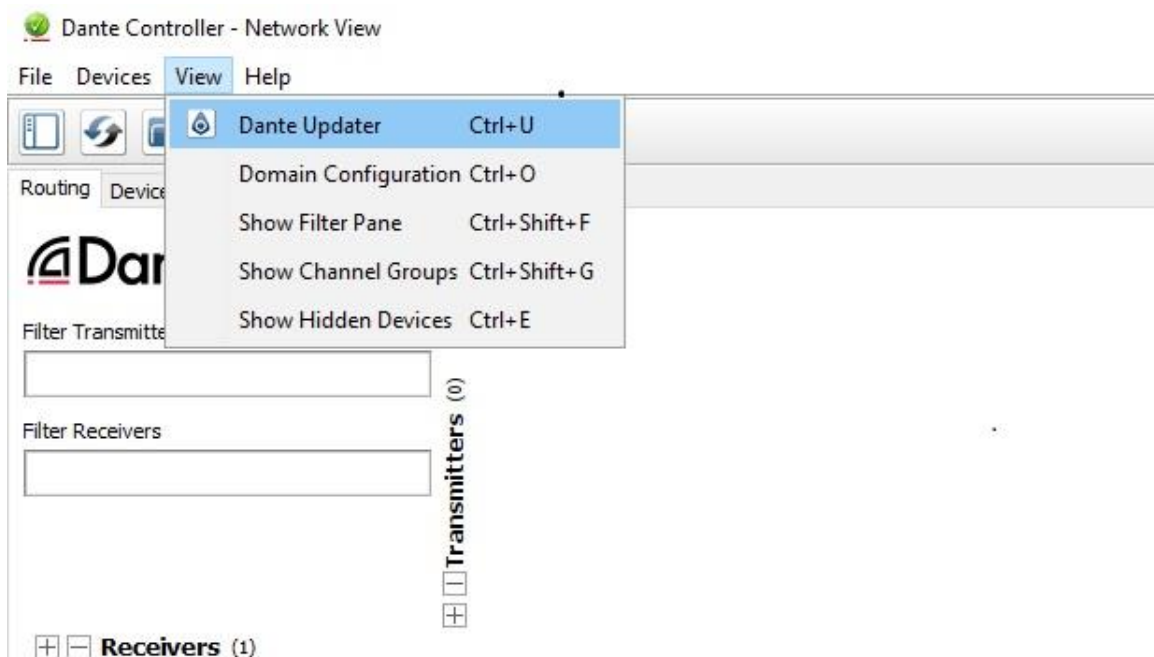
Dante Controller - Network View

File Devices View Help

Dante Updater Ctrl+U
Domain Configuration Ctrl+O
Show Filter Pane Ctrl+Shift+F
Show Channel Groups Ctrl+Shift+G
Show Hidden Devices Ctrl+E

Routing Device

Dar

Filter Transmitte

Filter Receivers

Transmitters (0)

Receivers (1)